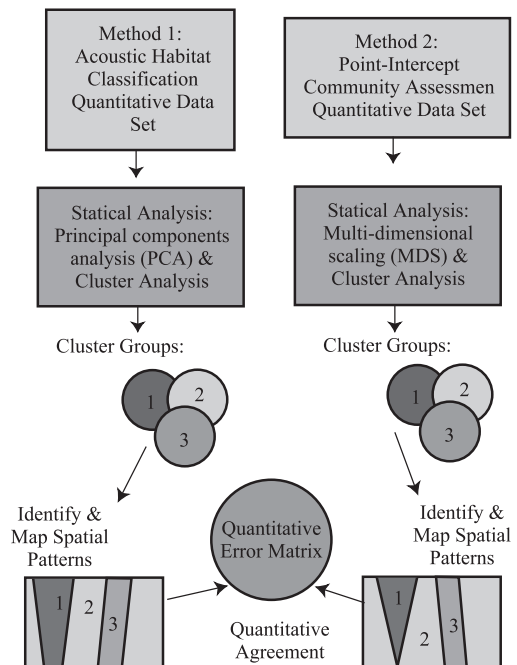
Method 1:
Acoustic Habitat Classification Quantitative Data Set

Method 2:
Point-Intercept Community Assessmen Quantitative Data Set

Statical Analysis:
Principal components analysis (PCA) & Cluster Analysis

Statical Analysis:
Multi-dimensional scaling (MDS) & Cluster Analysis

Cluster Groups:

1
2
3

Cluster Groups:

1
2
3

Identify & Map Spatial Patterns

Quantitative Error Matrix

Identify & Map Spatial Patterns

1
2
3

Quantitative Agreement

1
2
3